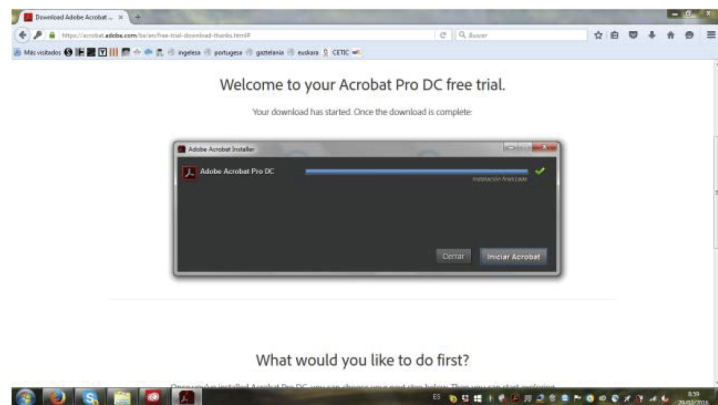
Download Adobe Acrobat ... ×

https://acrobat.adobe.com/ba/en/free-trial-download-thanks.html#

Buscar

Más visitados ingelesa portugesa gaztelania euskara CETIC

Welcome to your Acrobat Pro DC free trial.

Your download has started. Once the download is complete:

Adobe Acrobat Installer

Adobe Acrobat Pro DC

Instalación finalizada

Cerrar

Iniciar Acrobat

What would you like to do first?

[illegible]

ES

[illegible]